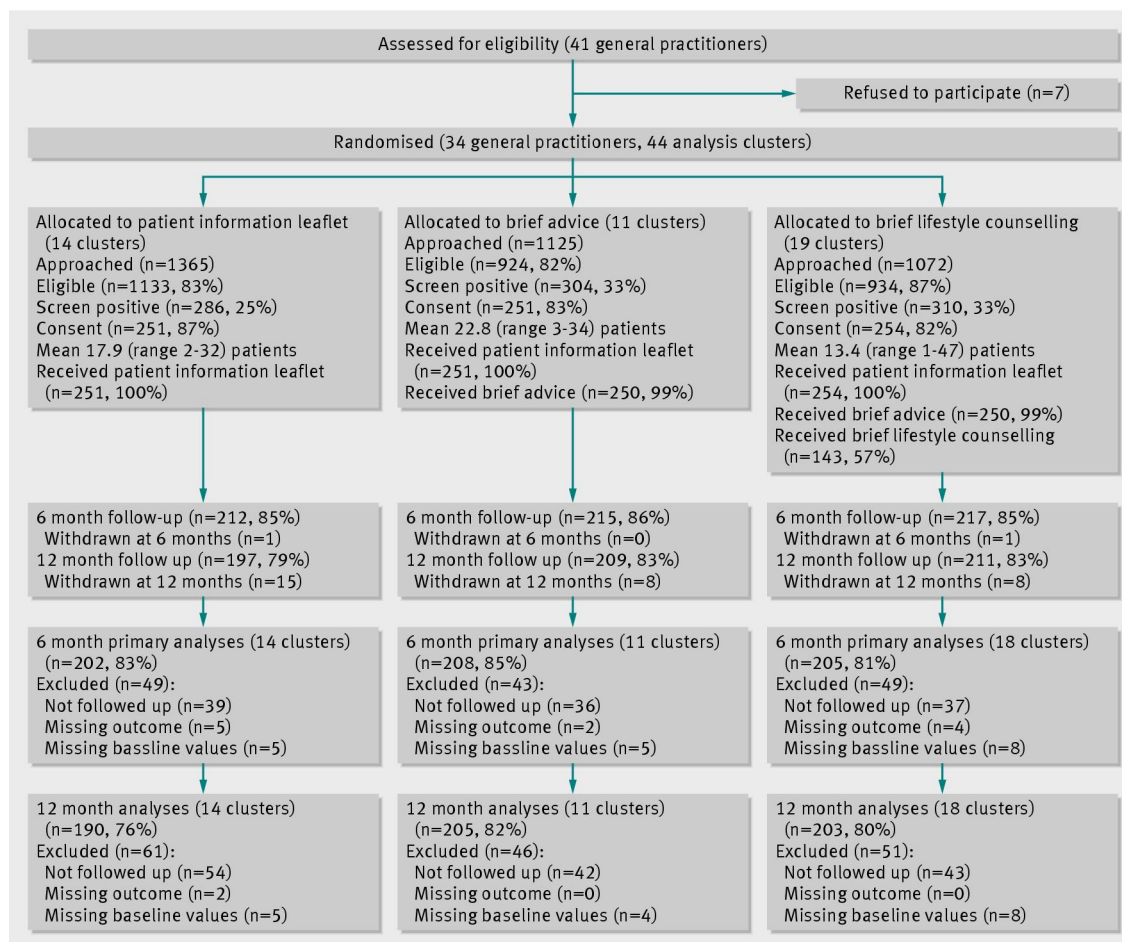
Assessed for eligibility (41 general practitioners)

Refused to participate (n=7)

Randomised (34 general practitioners, 44 analysis clusters)

Allocated to patient information leaflet (14 clusters)
Approached (n=1365)
Eligible (n=1133, 83%)
Screen positive (n=286, 25%)
Consent (n=251, 87%)
Mean 17.9 (range 2-32) patients
Received patient information leaflet (n=251, 100%)

Allocated to brief advice (11 clusters)
Approached (n=1125)
Eligible (n=924, 82%)
Screen positive (n=304, 33%)
Consent (n=251, 83%)
Mean 22.8 (range 3-34) patients
Received patient information leaflet (n=251, 100%)
Received brief advice (n=250, 99%)

Allocated to brief lifestyle counselling (19 clusters)
Approached (n=1072)
Eligible (n=934, 87%)
Screen positive (n=310, 33%)
Consent (n=254, 82%)
Mean 13.4 (range 1-47) patients
Received patient information leaflet (n=254, 100%)
Received brief advice (n=250, 99%)
Received brief lifestyle counselling (n=143, 57%)

6 month follow-up (n=212, 85%)
Withdrawn at 6 months (n=1)
12 month follow up (n=197, 79%)
Withdrawn at 12 months (n=15)

6 month follow-up (n=215, 86%)
Withdrawn at 6 months (n=0)
12 month follow up (n=209, 83%)
Withdrawn at 12 months (n=8)

6 month follow-up (n=217, 85%)
Withdrawn at 6 months (n=1)
12 month follow up (n=211, 83%)
Withdrawn at 12 months (n=8)

6 month primary analyses (14 clusters) (n=202, 83%)
Excluded (n=49):
Not followed up (n=39)
Missing outcome (n=5)
Missing bassline values (n=5)

6 month primary analyses (11 clusters) (n=208, 85%)
Excluded (n=43):
Not followed up (n=36)
Missing outcome (n=2)
Missing bassline values (n=5)

6 month primary analyses (18 clusters) (n=205, 81%)
Excluded (n=49):
Not followed up (n=37)
Missing outcome (n=4)
Missing bassline values (n=8)

12 month analyses (14 clusters) (n=190, 76%)
Excluded (n=61):
Not followed up (n=54)
Missing outcome (n=2)
Missing baseline values (n=5)

12 month analyses (11 clusters) (n=205, 82%)
Excluded (n=46):
Not followed up (n=42)
Missing outcome (n=0)
Missing baseline values (n=4)

12 month analyses (18 clusters) (n=203, 80%)
Excluded (n=51):
Not followed up (n=43)
Missing outcome (n=0)
Missing baseline values (n=8)